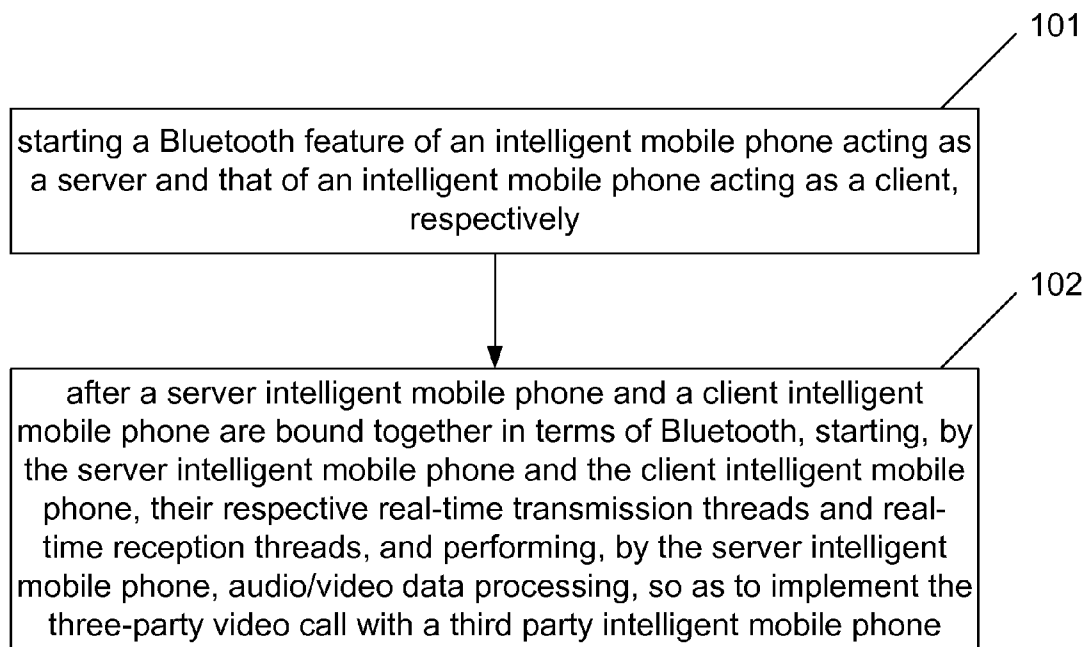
101

starting a Bluetooth feature of an intelligent mobile phone acting as a server and that of an intelligent mobile phone acting as a client, respectively

102

after a server intelligent mobile phone and a client intelligent mobile phone are bound together in terms of Bluetooth, starting, by the server intelligent mobile phone and the client intelligent mobile phone, their respective real-time transmission threads and real-time reception threads, and performing, by the server intelligent mobile phone, audio/video data processing, so as to implement the three-party video call with a third party intelligent mobile phone